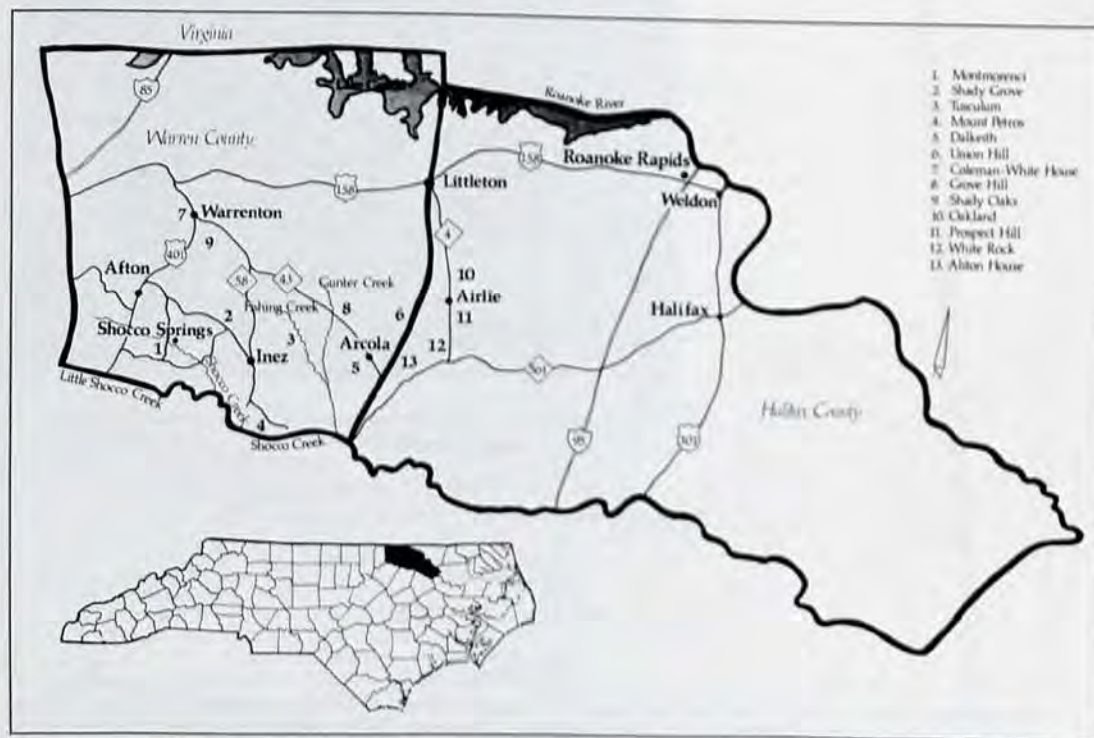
Virginia

85

Warren County

Roanoke River

1. Montmorenci
2. Shady Grove
3. Tusculum
4. Mount Petros
5. Dalkeith
6. Union Hill
7. Coleman-White House
8. Grove Hill
9. Shady Oaks
10. Oakland
11. Prospect Hill
12. White Rock
13. Alston House

158

158

Littleton

Roanoke Rapids

Weldon

7 Warrenton

9

401

4

Afton

58

43

Gunter Creek

10

Airlie

11

Fishing Creek

8

6

2

3

Shocco Springs

1

Inez

Arcola

5

13

12

Halifax

561

Little Shocco Creek

Shocco Creek

4

Shocco Creek

Halifax County

95

301